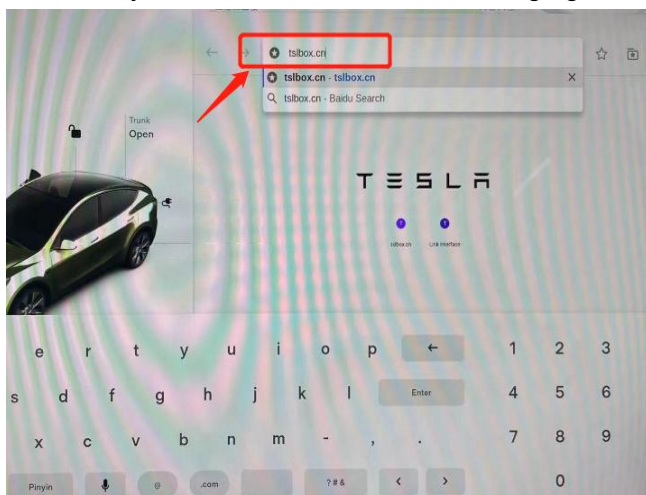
tslbox.cn
tslbox.cn - tslbox.cn
tslbox.cn - Baidu Search

Trunk
Open

TESLA

tslbox.cn
Link interface

e r t y u i o p ←
s d f g h j k l Enter
x c v b n m - , .
Pinyin @ .com ?#& < >

1 2 3
4 5 6
7 8 9
0